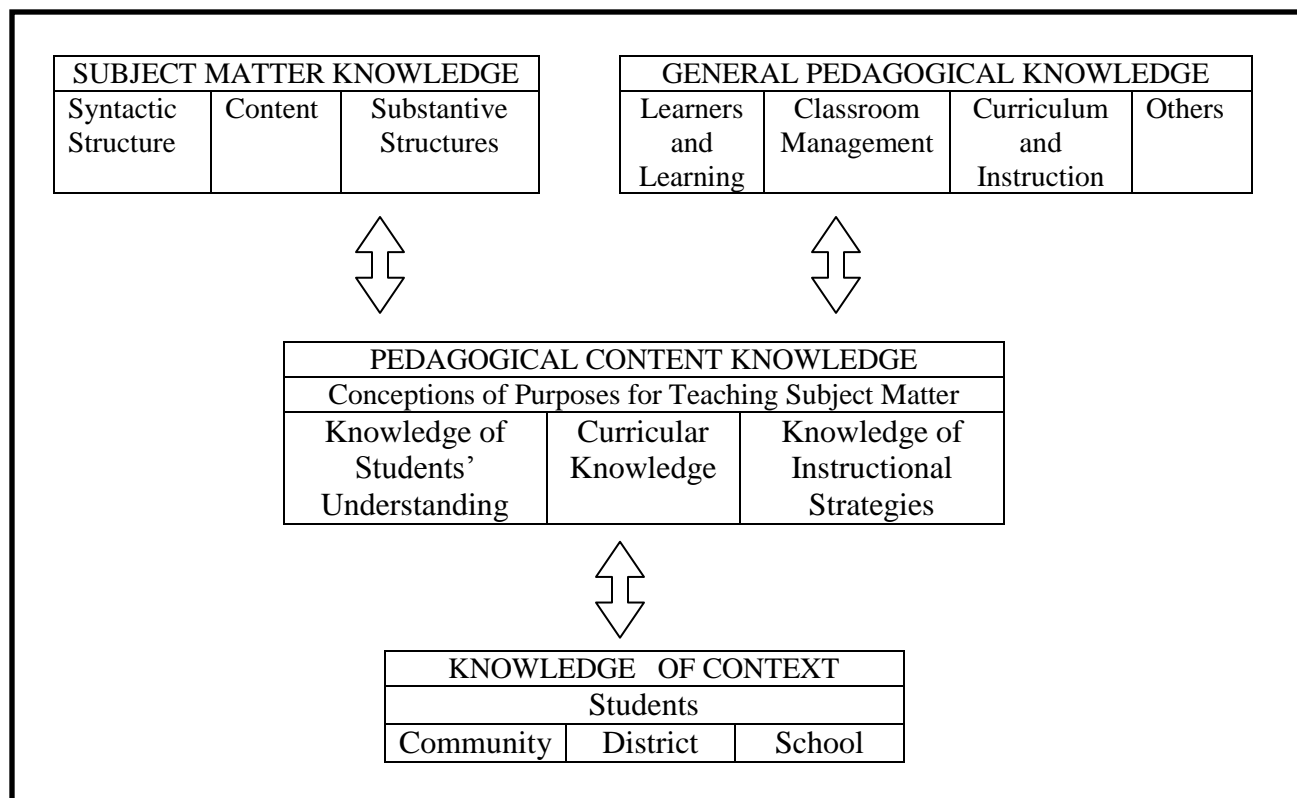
| SUBJECT MATTER KNOWLEDGE | | |
|---|---|---|
| Syntactic Structure | Content | Substantive Structures |

| GENERAL PEDAGOGICAL KNOWLEDGE | | | |
|---|---|---|---|
| Learners and Learning | Classroom Management | Curriculum and Instruction | Others |

| PEDAGOGICAL CONTENT KNOWLEDGE | | |
|---|---|---|
| Conceptions of Purposes for Teaching Subject Matter | | |
| Knowledge of Students' Understanding | Curricular Knowledge | Knowledge of Instructional Strategies |

| KNOWLEDGE OF CONTEXT | | |
|---|---|---|
| Students | | |
| Community | District | School |